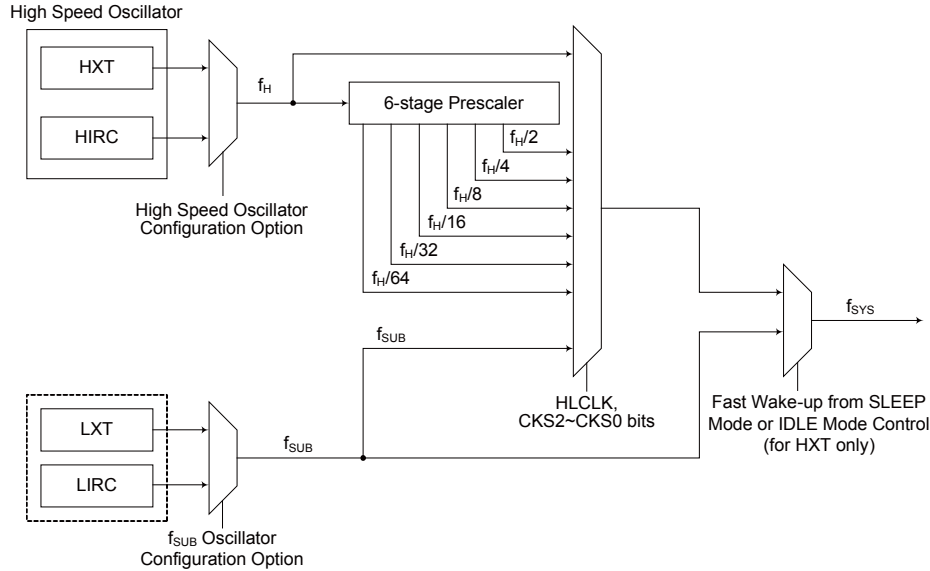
High Speed Oscillator

HXT

HIRC

High Speed Oscillator Configuration Option

$f_H$

6-stage Prescaler

$f_H/2$

$f_H/4$

$f_H/8$

$f_H/16$

$f_H/32$

$f_H/64$

$f_{SUB}$

HLCLK, CKS2~CKS0 bits

$f_{SYS}$

Fast Wake-up from SLEEP Mode or IDLE Mode Control (for HXT only)

LXT

LIRC

$f_{SUB}$

$f_{SUB}$ Oscillator Configuration Option